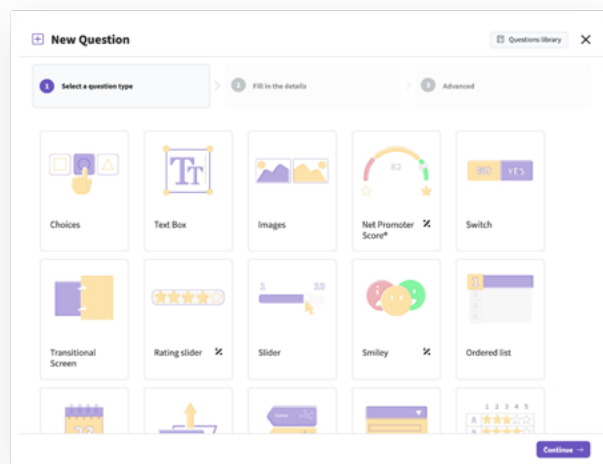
New Question

Questions library

1 Select a question type

2 Fill in the details

3 Advanced

Choices

Tт

Text Box

Images

82

Net Promoter Score®

NO YES

Switch

Transitional Screen

Rating slider

1 10

Slider

Smiley

Ordered list

1 2 3 4 5

Continue →